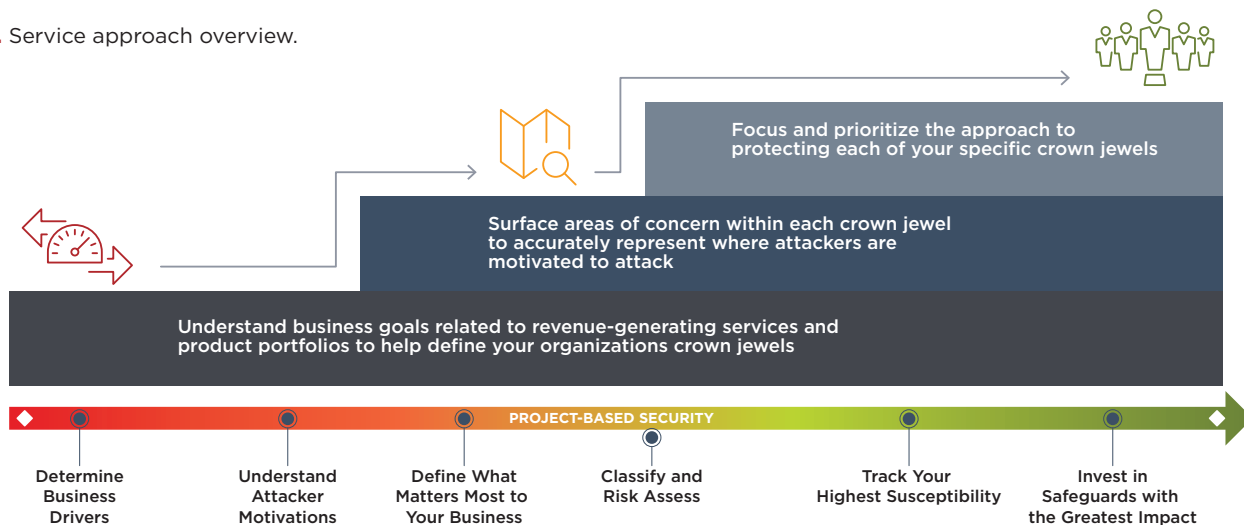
Service approach overview.

Focus and prioritize the approach to protecting each of your specific crown jewels

Surface areas of concern within each crown jewel to accurately represent where attackers are motivated to attack

Understand business goals related to revenue-generating services and product portfolios to help define your organizations crown jewels

PROJECT-BASED SECURITY

Determine Business Drivers

Understand Attacker Motivations

Define What Matters Most to Your Business

Classify and Risk Assess

Track Your Highest Susceptibility

Invest in Safeguards with the Greatest Impact